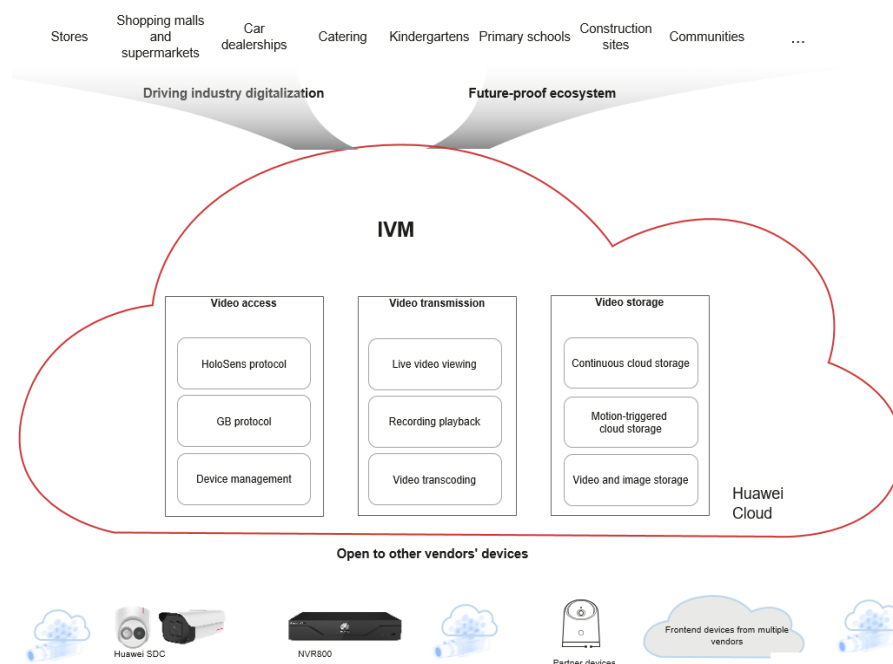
Stores
Shopping malls and supermarkets
Car dealerships
Catering
Kindergartens
Primary schools
Construction sites
Communities
...

Driving industry digitalization
Future-proof ecosystem

IVM

Video access
HoloSens protocol
GB protocol
Device management

Video transmission
Live video viewing
Recording playback
Video transcoding

Video storage
Continuous cloud storage
Motion-triggered cloud storage
Video and image storage

Huawei Cloud

Open to other vendors' devices

Huawei SDC
NVR800
Partner devices
Frontend devices from multiple vendors